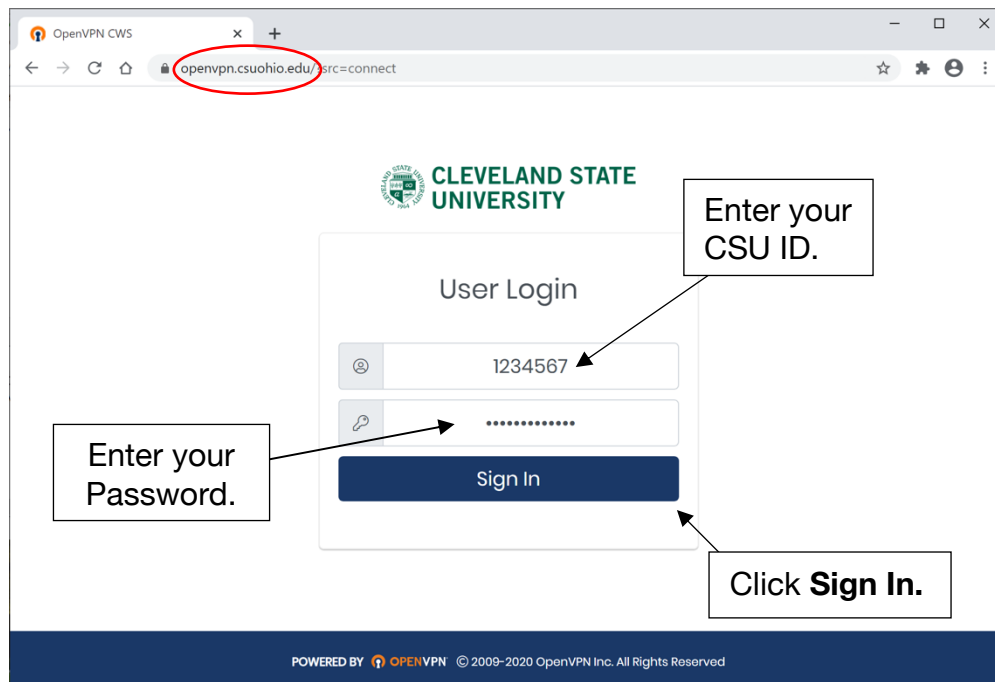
OpenVPN CWS

openvpn.csuohio.edu/?src=connect

CLEVELAND STATE UNIVERSITY

Enter your CSU ID.

User Login

1234567

••••••••••••••

Enter your Password.

Sign In

Click **Sign In.**

POWERED BY OPENVPN © 2009-2020 OpenVPN Inc. All Rights Reserved